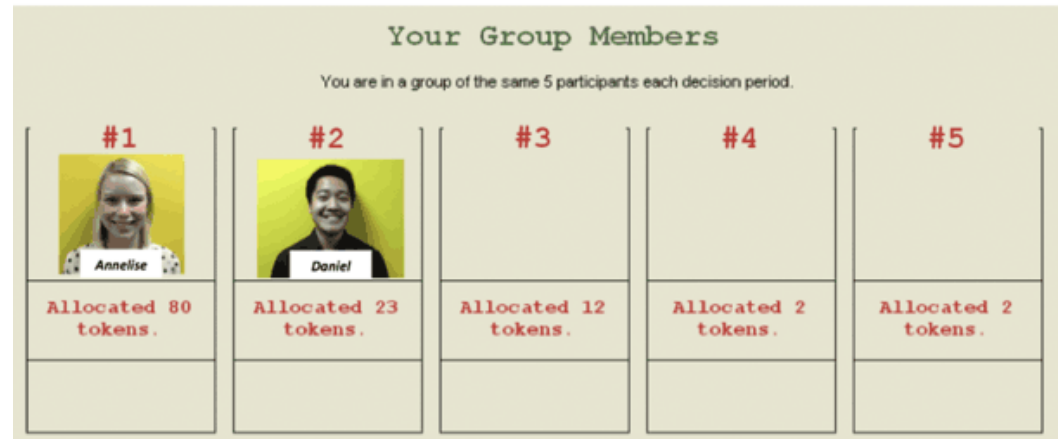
Your Group Members

You are in a group of the same 5 participants each decision period.

| #1 | #2 | #3 | #4 | #5 |
|---|---|---|---|---|
| Annelise | Daniel | | | |
| Allocated 80 tokens. | Allocated 23 tokens. | Allocated 12 tokens. | Allocated 2 tokens. | Allocated 2 tokens. |